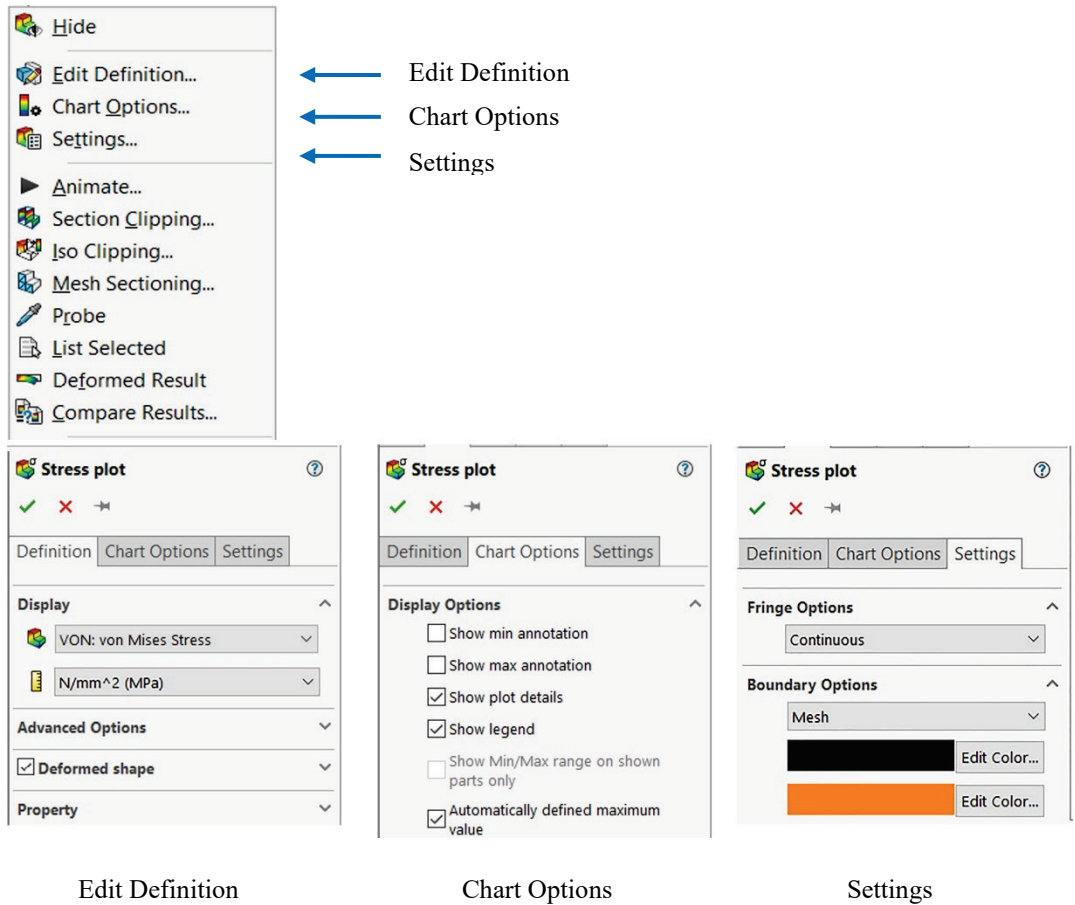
Hide
Edit Definition...
Chart Options...
Settings...
Animate...
Section Clipping...
Iso Clipping...
Mesh Sectioning...
Probe
List Selected
Deformed Result
Compare Results...

Edit Definition
Chart Options
Settings

Stress plot
Definition Chart Options Settings
Display
VON: von Mises Stress
N/mm^2 (MPa)
Advanced Options
Deformed shape
Property

Stress plot
Definition Chart Options Settings
Display Options
Show min annotation
Show max annotation
Show plot details
Show legend
Show Min/Max range on shown parts only
Automatically defined maximum value

Stress plot
Definition Chart Options Settings
Fringe Options
Continuous
Boundary Options
Mesh
Edit Color...
Edit Color...

Edit Definition
Chart Options
Settings